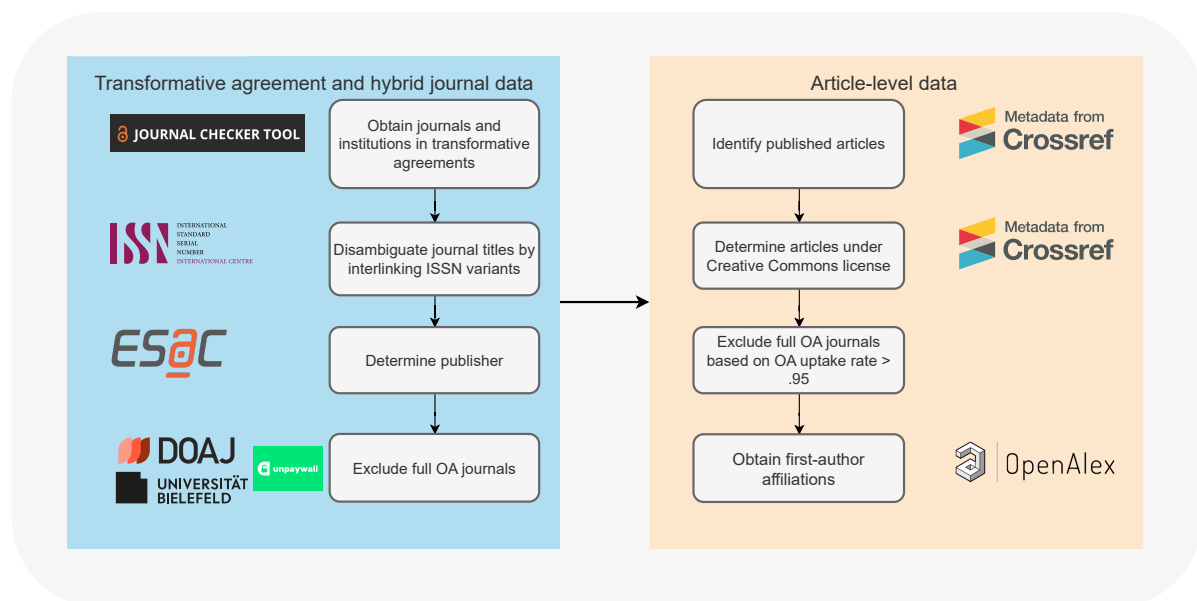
Transformative agreement and hybrid journal data

JOURNAL CHECKER TOOL

Obtain journals and institutions in transformative agreements

ISSN INTERNATIONAL STANDARD SERIAL NUMBER INTERNATIONAL CENTRE

Disambiguate journal titles by interlinking ISSN variants

ESAC

Determine publisher

DOAJ

UNIVERSITÄT BIELEFELD

unpaywall

Exclude full OA journals

Article-level data

Identify published articles

Metadata from Crossref

Determine articles under Creative Commons license

Metadata from Crossref

Exclude full OA journals based on OA uptake rate > .95

Obtain first-author affiliations

OpenAlex